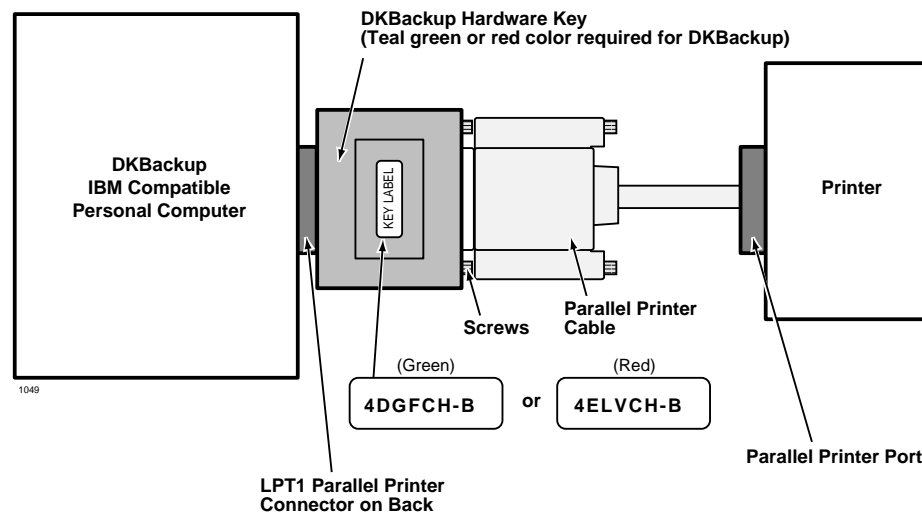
DKBackup Hardware Key
(Teal green or red color required for DKBackup)

DKBackup
IBM Compatible
Personal Computer

KEY LABEL

Printer

Screws

Parallel Printer
Cable

(Green)
4DGFCH-B

or

(Red)
4ELVCH-B

1049

Parallel Printer Port

LPT1 Parallel Printer
Connector on Back